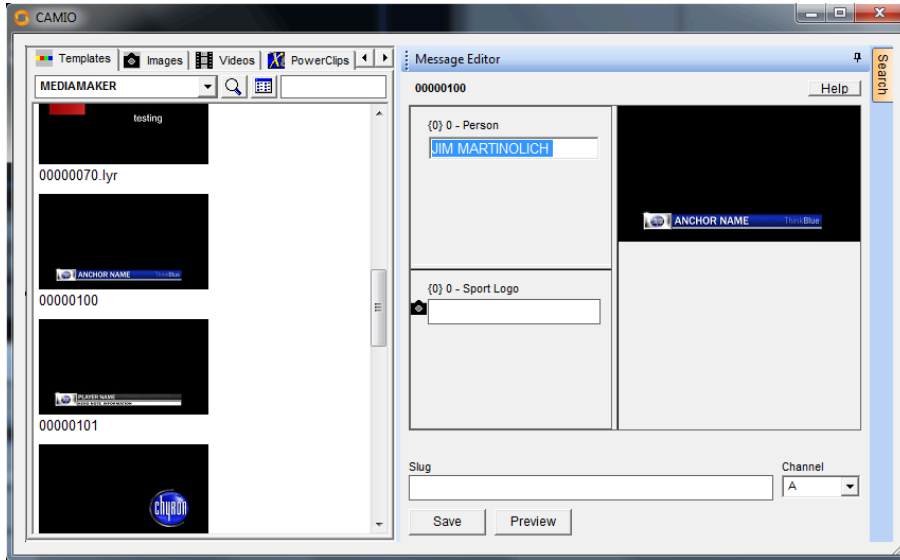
CAMIO

Templates Images Videos PowerClips

MEDIAMAKER

testing

00000070.lyr

ANCHOR NAME ThinkBlue

00000100

PLAYER NAME

00000101

chyron

Message Editor

Search

00000100

Help

{0} 0 - Person

JIM MARTINOLICH

ANCHOR NAME ThinkBlue

{0} 0 - Sport Logo

Slug

Channel

A

Save

Preview